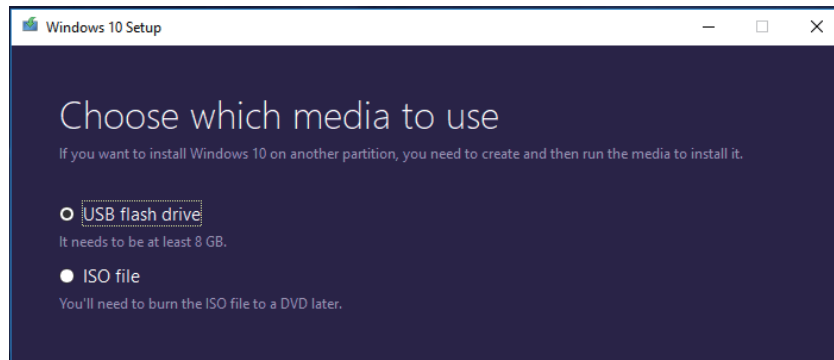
Windows 10 Setup

Choose which media to use

If you want to install Windows 10 on another partition, you need to create and then run the media to install it.

USB flash drive

It needs to be at least 8 GB.

ISO file

You'll need to burn the ISO file to a DVD later.